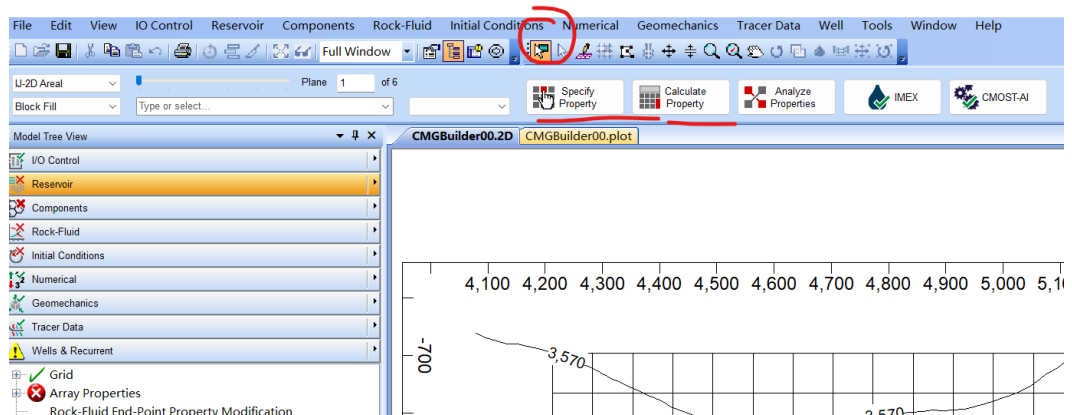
File Edit View IO Control Reservoir Components Rock-Fluid Initial Conditions Numerical Geomechanics Tracer Data Well Tools Window Help

Full Window

IJ-2D Areal
Plane 1 of 6
Block Fill
Type or select...

Specify Property
Calculate Property
Analyze Properties
IMEX
CMOST-AI

Model Tree View
I/O Control
Reservoir
Components
Rock-Fluid
Initial Conditions
Numerical
Geomechanics
Tracer Data
Wells & Recurrent
Grid
Array Properties
Rock-Fluid End-Point Property Modification

CMGBuilder00.2D
CMGBuilder00.plot

4,100 4,200 4,300 4,400 4,500 4,600 4,700 4,800 4,900 5,000 5,1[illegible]
-700
3,570
3,570